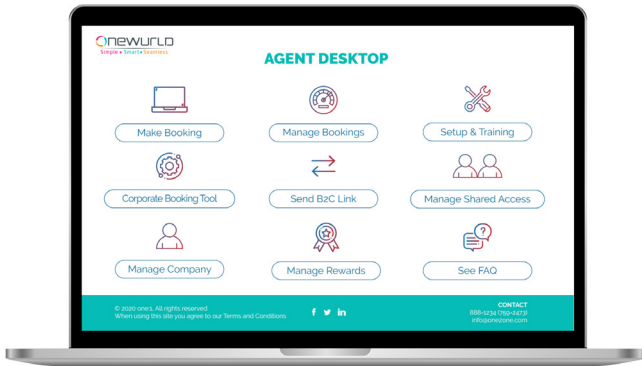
ONEWURLD
Simple • Smart • Seamless

AGENT DESKTOP

Make Booking

Manage Bookings

Setup & Training

Corporate Booking Tool

Send B2C Link

Manage Shared Access

Manage Company

Manage Rewards

See FAQ

© 2020 one1. All rights reserved
When using this site you agree to our Terms and Conditions

f
in

CONTACT
888-1234 (759-2473)
info@onezone.com